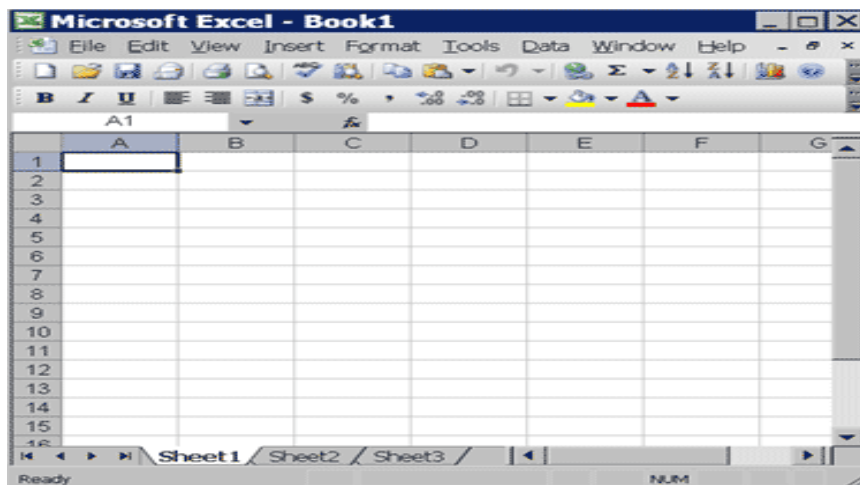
Microsoft Excel - Book1

File Edit View Insert Format Tools Data Window Help

B I U $ % ,

A1 fx

|  | A | B | C | D | E | F | G |
|---|---|---|---|---|---|---|---|
| 1 |  |  |  |  |  |  |  |
| 2 |  |  |  |  |  |  |  |
| 3 |  |  |  |  |  |  |  |
| 4 |  |  |  |  |  |  |  |
| 5 |  |  |  |  |  |  |  |
| 6 |  |  |  |  |  |  |  |
| 7 |  |  |  |  |  |  |  |
| 8 |  |  |  |  |  |  |  |
| 9 |  |  |  |  |  |  |  |
| 10 |  |  |  |  |  |  |  |
| 11 |  |  |  |  |  |  |  |
| 12 |  |  |  |  |  |  |  |
| 13 |  |  |  |  |  |  |  |
| 14 |  |  |  |  |  |  |  |
| 15 |  |  |  |  |  |  |  |
| 16 |  |  |  |  |  |  |  |

Sheet1 Sheet2 Sheet3

Ready NUM